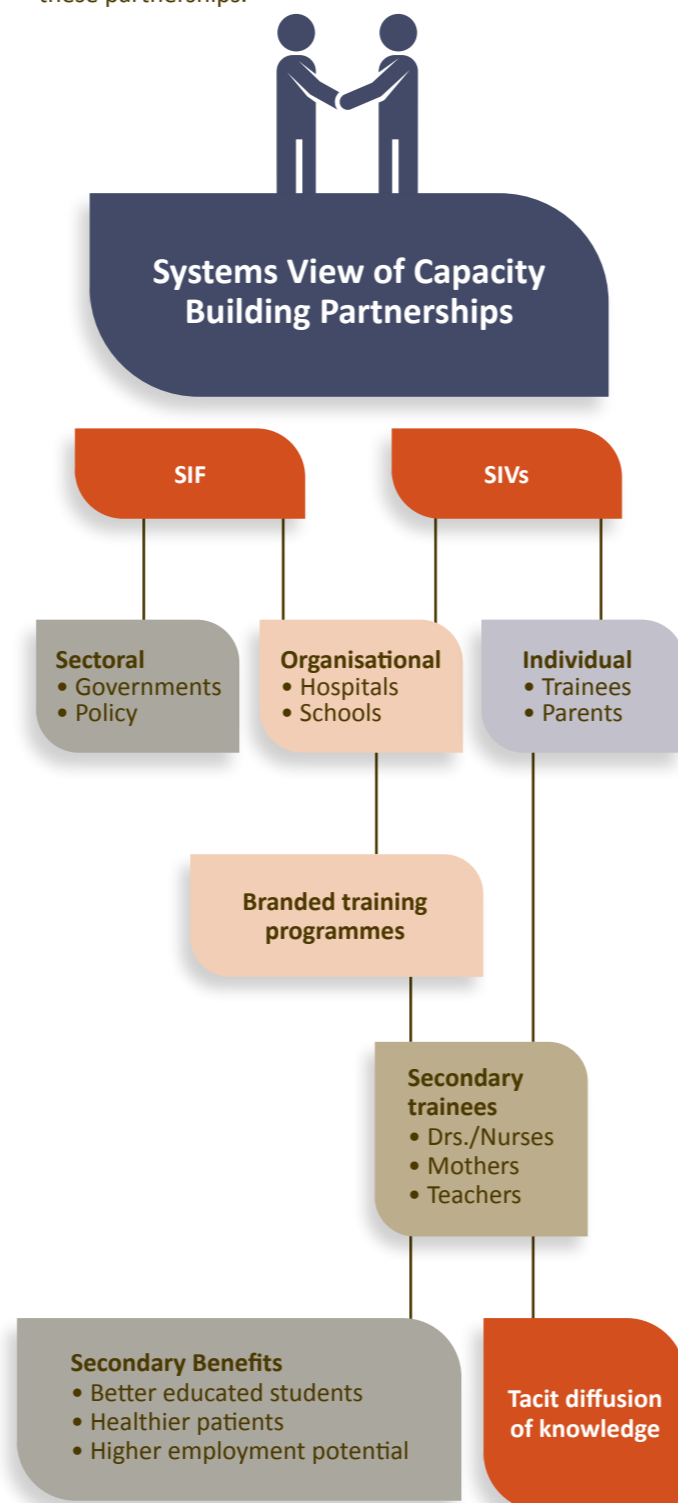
these partnerships.

Systems View of Capacity Building Partnerships

SIF

SIVs

Sectoral
• Governments
• Policy

Organisational
• Hospitals
• Schools

Individual
• Trainees
• Parents

Branded training programmes

Secondary trainees
• Drs./Nurses
• Mothers
• Teachers

Secondary Benefits
• Better educated students
• Healthier patients
• Higher employment potential

Tacit diffusion of knowledge